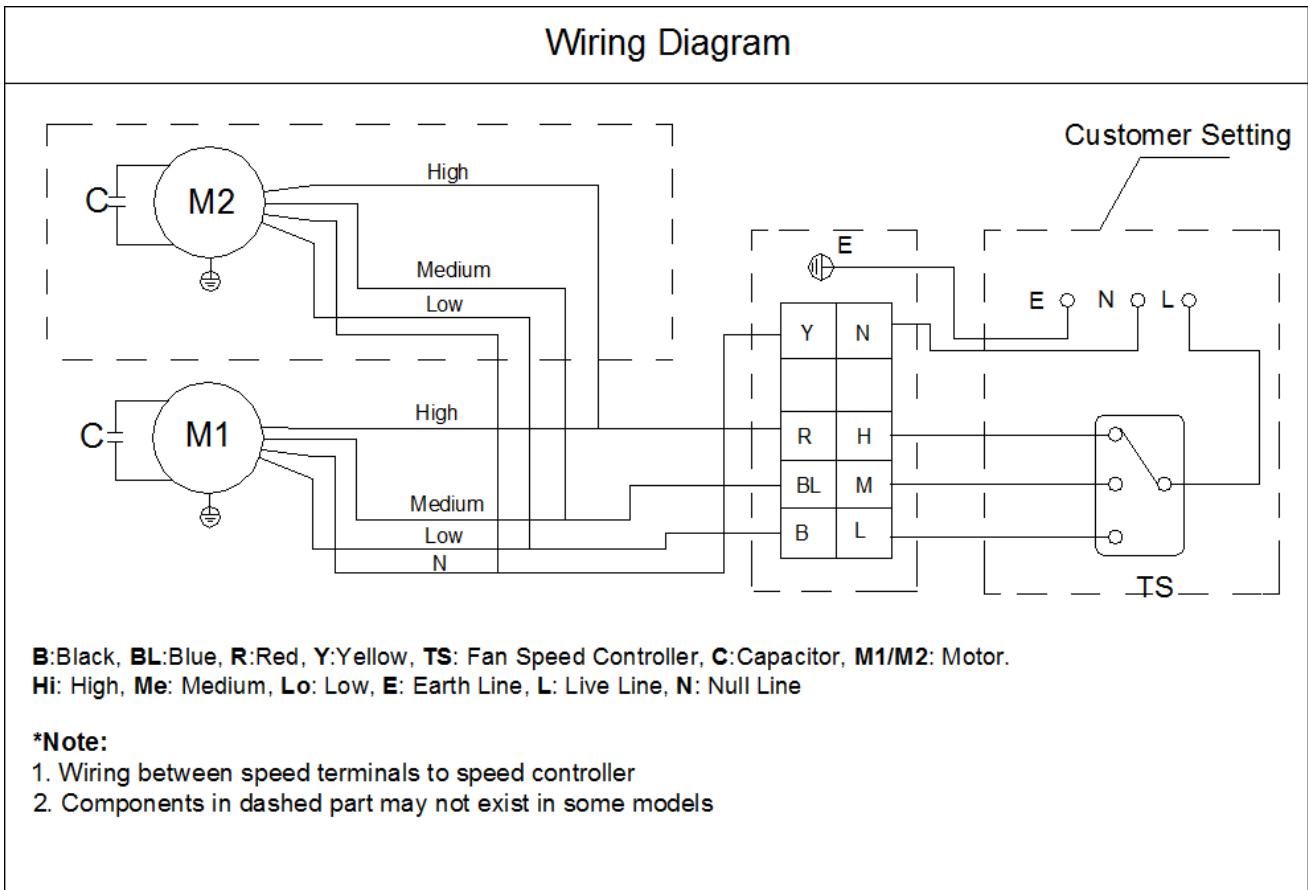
Wiring Diagram

Customer Setting

C
M2
High
Medium
Low

E
E N L

| Y | N |
|---|---|
| | |
| R | H |
| BL | M |
| B | L |

C
M1
High
Medium
Low
N

TS

**B**:Black, **BL**:Blue, **R**:Red, **Y**:Yellow, **TS**: Fan Speed Controller, **C**:Capacitor, **M1/M2**: Motor.
**Hi**: High, **Me**: Medium, **Lo**: Low, **E**: Earth Line, **L**: Live Line, **N**: Null Line

***Note:**
1. Wiring between speed terminals to speed controller
2. Components in dashed part may not exist in some models